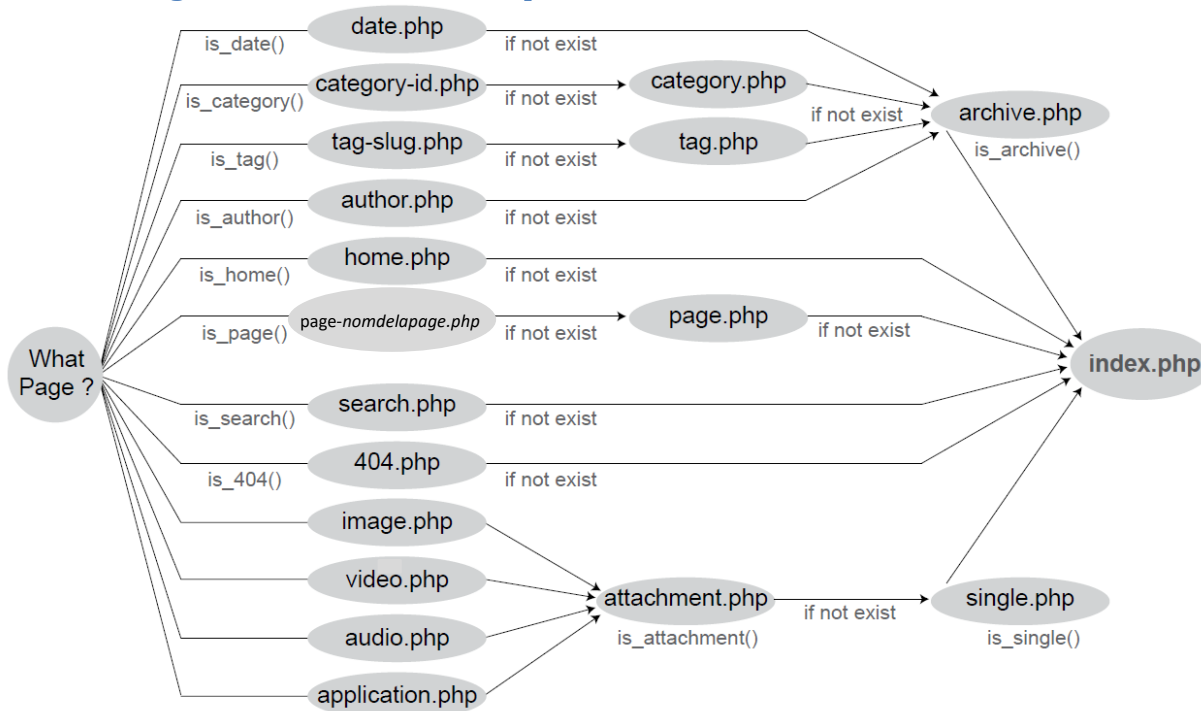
What Page ?

is_date()
date.php
if not exist

is_category()
category-id.php
if not exist
category.php
if not exist

is_tag()
tag-slug.php
if not exist
tag.php

archive.php
is_archive()

is_author()
author.php
if not exist

is_home()
home.php
if not exist

is_page()
page-nomdelapage.php
if not exist
page.php
if not exist

index.php

is_search()
search.php
if not exist

is_404()
404.php
if not exist

image.php
video.php
audio.php
application.php

attachment.php
is_attachment()
if not exist
single.php
is_single()